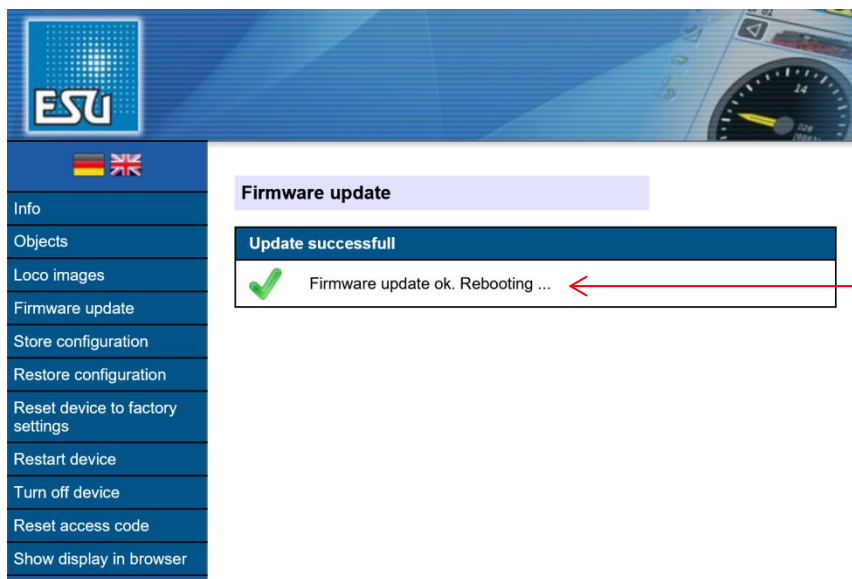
ESU

Info
Objects
Loco images
Firmware update
Store configuration
Restore configuration
Reset device to factory settings
Restart device
Turn off device
Reset access code
Show display in browser

Firmware update

Update successfull

Firmware update ok. Rebooting ...